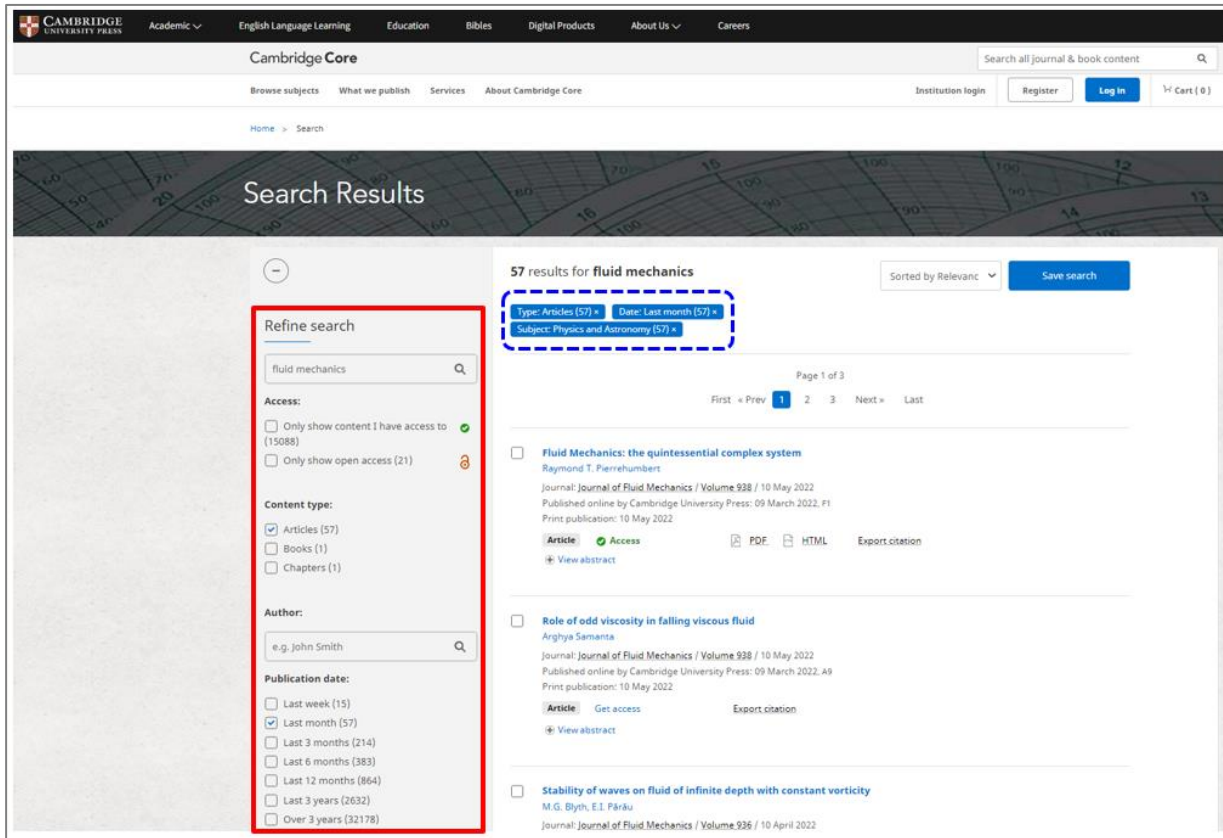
CAMBRIDGE UNIVERSITY PRESS Academic English Language Learning Education Bibles Digital Products About Us Careers

Cambridge Core

Search all journal & book content

Browse subjects What we publish Services About Cambridge Core

Institution login Register Log in Cart ( 0 )

Home > Search

Search Results

Refine search

fluid mechanics

Access:

Only show content I have access to (15088)

Only show open access (21)

Content type:

Articles (57)

Books (1)

Chapters (1)

Author:

e.g. John Smith

Publication date:

Last week (15)

Last month (57)

Last 3 months (214)

Last 6 months (383)

Last 12 months (864)

Last 3 years (2632)

Over 3 years (32178)

57 results for fluid mechanics

Sorted by Relevanc

Save search

Type: Articles (57) × Date: Last month (57) × Subject: Physics and Astronomy (57) ×

Page 1 of 3

First « Prev 1 2 3 Next » Last

Fluid Mechanics: the quintessential complex system

Raymond T. Pierrehumbert

Journal: Journal of Fluid Mechanics / Volume 938 / 10 May 2022

Published online by Cambridge University Press: 09 March 2022, F1

Print publication: 10 May 2022

Article Access PDF HTML Export citation

View abstract

Role of odd viscosity in falling viscous fluid

Arghya Samanta

Journal: Journal of Fluid Mechanics / Volume 938 / 10 May 2022

Published online by Cambridge University Press: 09 March 2022, A9

Print publication: 10 May 2022

Article Get access Export citation

View abstract

Stability of waves on fluid of infinite depth with constant vorticity

M.G. Blyth, E.I. Părău

Journal: Journal of Fluid Mechanics / Volume 936 / 10 April 2022